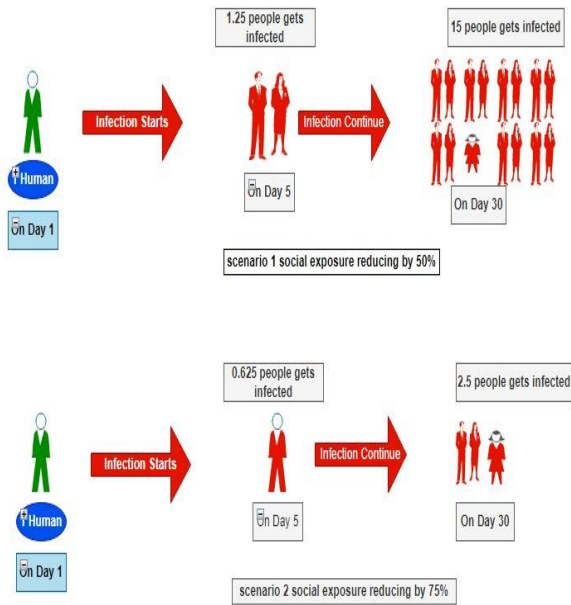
1.25 people gets infected

15 people gets infected

Human

Infection Starts

Infection Continue

On Day 5

On Day 30

On Day 1

scenario 1 social exposure reducing by 50%

0.625 people gets infected

2.5 people gets infected

Human

Infection Starts

Infection Continue

On Day 5

On Day 30

On Day 1

scenario 2 social exposure reducing by 75%